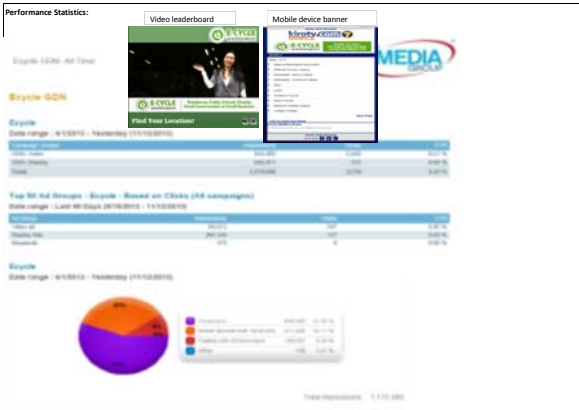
Performance Statistics:

Video leaderboard

Mobile device banner

E-CYCLE

Find Your Location!

kiroty.com

E-CYCLE

MEDIA GROUP

Ecycle GDN All Time

Ecycle GDN

Ecycle

Date range : 4/1/2013 - Yesterday (11/12/2013)

Top 50 Ad Groups - Ecycle - Based on Clicks (All campaigns)

Date range : Last 46 Days (9/19/2013 - 11/13/2013)

Ecycle

Date range : 4/1/2013 - Yesterday (11/12/2013)

Total Impressions 1,172,390